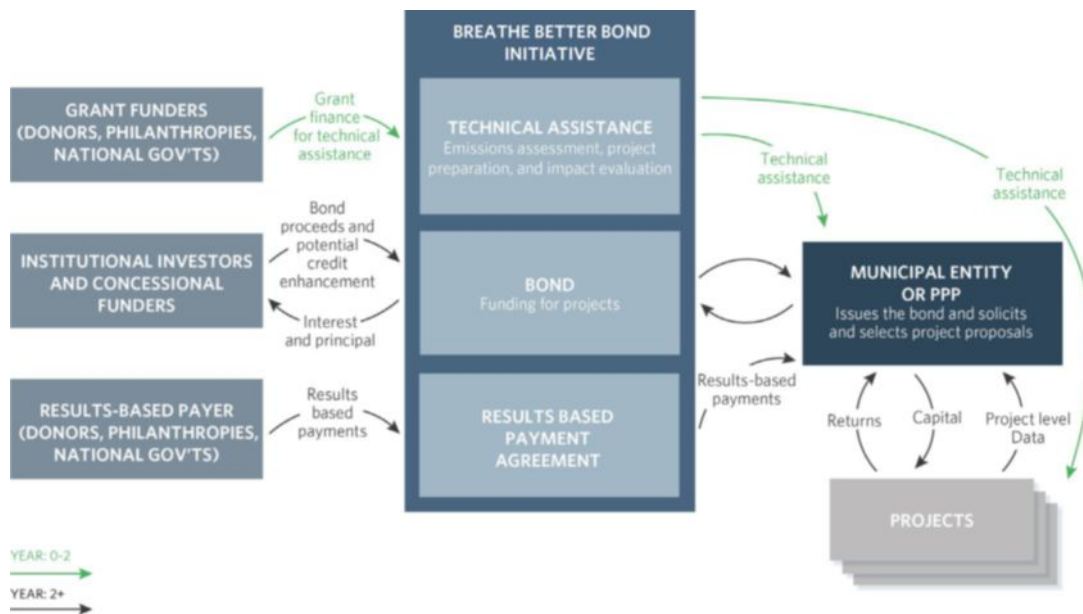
BREATHE BETTER BOND INITIATIVE

GRANT FUNDERS (DONORS, PHILANTHROPIES, NATIONAL GOV'TS)

Grant finance for technical assistance

TECHNICAL ASSISTANCE
Emissions assessment, project preparation, and impact evaluation

Technical assistance

Technical assistance

INSTITUTIONAL INVESTORS AND CONCESSIONAL FUNDERS

Bond proceeds and potential credit enhancement

Interest and principal

BOND
Funding for projects

MUNICIPAL ENTITY OR PPP
Issues the bond and solicits and selects project proposals

RESULTS-BASED PAYER (DONORS, PHILANTHROPIES, NATIONAL GOV'TS)

Results based payments

RESULTS BASED PAYMENT AGREEMENT

Results-based payments

Returns

Capital

Project level Data

PROJECTS

YEAR: 0-2

YEAR: 2+